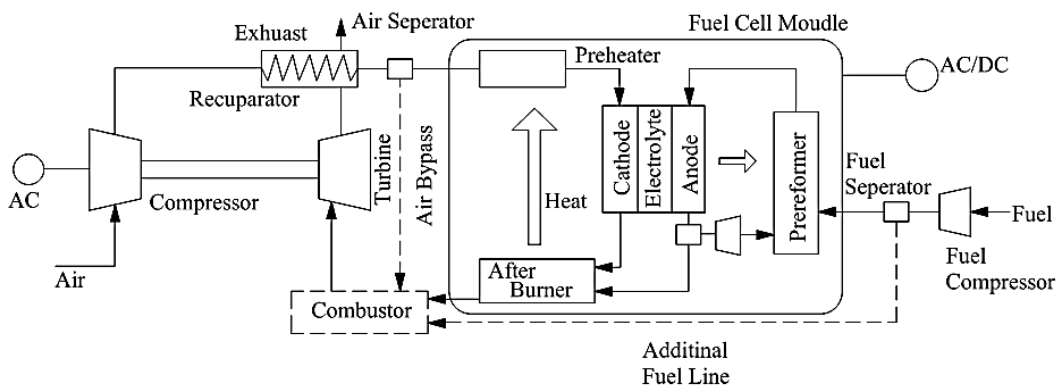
Exhuast
Air Seperator
Fuel Cell Moudle
Preheater
AC/DC
Recuparator
AC
Compressor
Turbine
Air Bypass
Heat
Cathode
Electrolyte
Anode
Preformer
Fuel Seperator
Fuel
Fuel Compressor
Air
After Burner
Combustor
Additinal Fuel Line